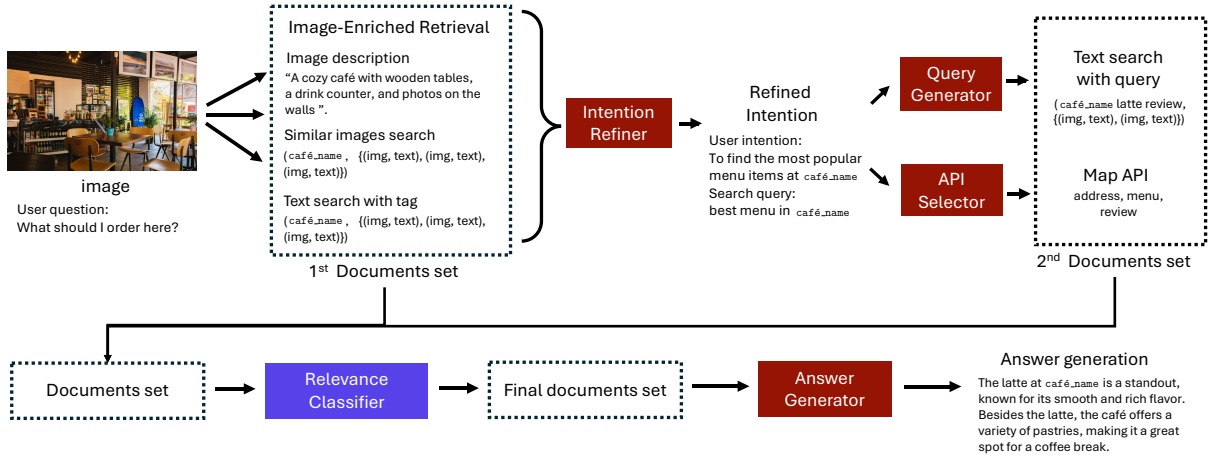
image
User question:
What should I order here?

Image-Enriched Retrieval

Image description
"A cozy café with wooden tables, a drink counter, and photos on the walls ".

Similar images search
(café_name , {(img, text), (img, text), (img, text)})

Text search with tag
(café_name , {(img, text), (img, text), (img, text)})

1$^{st}$ Documents set

Intention Refiner

Refined Intention
User intention:
To find the most popular menu items at café_name
Search query:
best menu in café_name

Query Generator

API Selector

Text search with query
(café_name latte review, {(img, text), (img, text)})

Map API
address, menu, review

2$^{nd}$ Documents set

Documents set

Relevance Classifier

Final documents set

Answer Generator

Answer generation
The latte at café_name is a standout, known for its smooth and rich flavor. Besides the latte, the café offers a variety of pastries, making it a great spot for a coffee break.